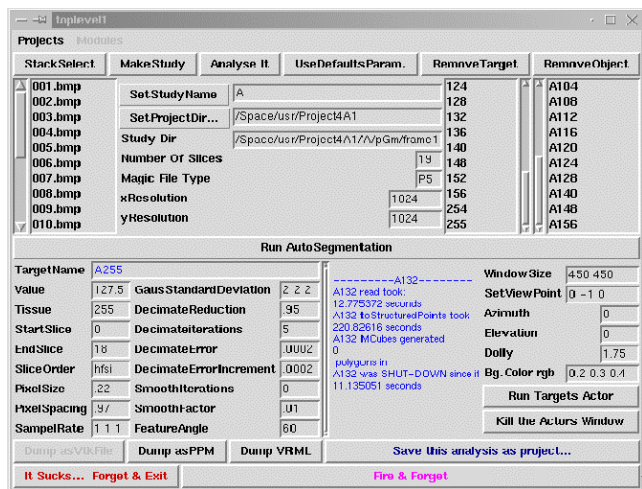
tnplevel1

Projects Modules

StackSelect. MakeStudy Analyse It. UseDefaultsParam. RemoveTarget. RemoveObject.

001.bmp
002.bmp
003.bmp
004.bmp
005.bmp
006.bmp
007.bmp
008.bmp
009.bmp
010.bmp

SetStudyName A
SetProjectDir... /Space/usr/Project4A1
Study Dir /Space/usr/Project4A1/VpGm/frame1
Number Of Slices 19
Magic File Type P5
xResolution 1024
yResolution 1024

124
128
132
136
140
148
152
156
254
255

A104
A108
A112
A116
A120
A124
A128
A140
A148
A156

Run AutoSegmentation

TargetName A255
Value 127.5
Tissue 255
StartSlice 0
EndSlice 18
SliceOrder hfsi
PixelSize .22
PixelSpacing .97
SampelRate 1 1 1

GausStandardDeviation 2 2 2
DecimateReduction .95
Decimateiterations 5
DecimateError .0002
DecimateErrorIncrement .0002
SmoothIterations 0
SmoothFactor .01
FeatureAngle 60

----------A132----------
A132 read took:
12.775372 seconds
A132 toStructuredPoints took
220.82616 seconds
A132 MCubes generated
0
polygons in
A132 was SHUT-DOWN since it
11.135051 seconds

WindowSize 450 450
SetViewPoint 0 -1 0
Azimuth 0
Elevation 0
Dolly 1.75
Bg.Color rgb 0.2 0.3 0.4

Run Targets Actor
Kill the Actors Window

Dump asVTKFile Dump asPPM Dump VRML Save this analysis as project...

It Sucks... Forget & Exit Fire & Forget